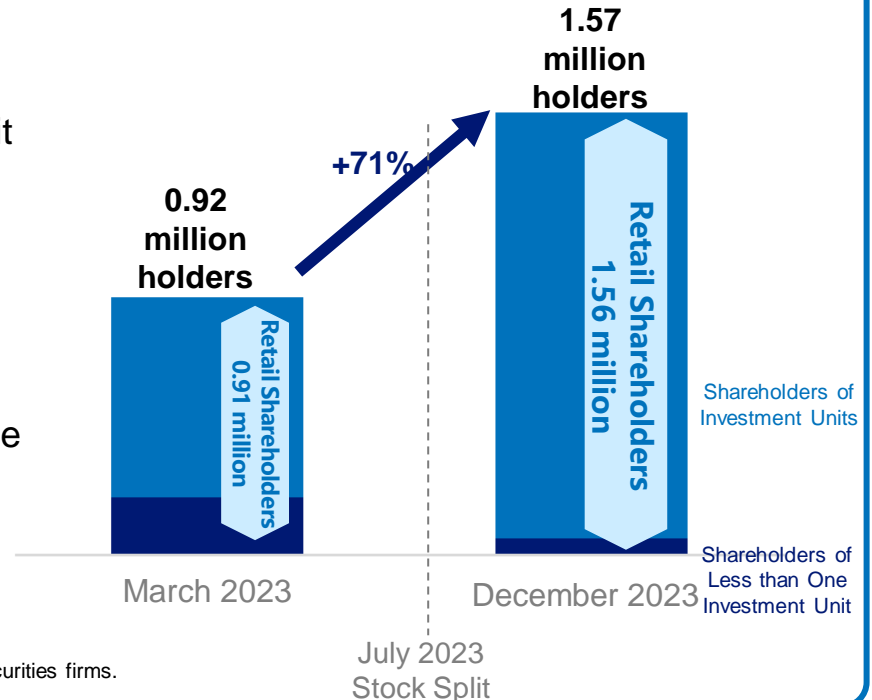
t

e

0.92 million holders

Retail Shareholders 0.91 million

+71%

1.57 million holders

Retail Shareholders 1.56 million

Shareholders of Investment Units

Shareholders of Less than One Investment Unit

March 2023

December 2023

July 2023 Stock Split

curities firms.